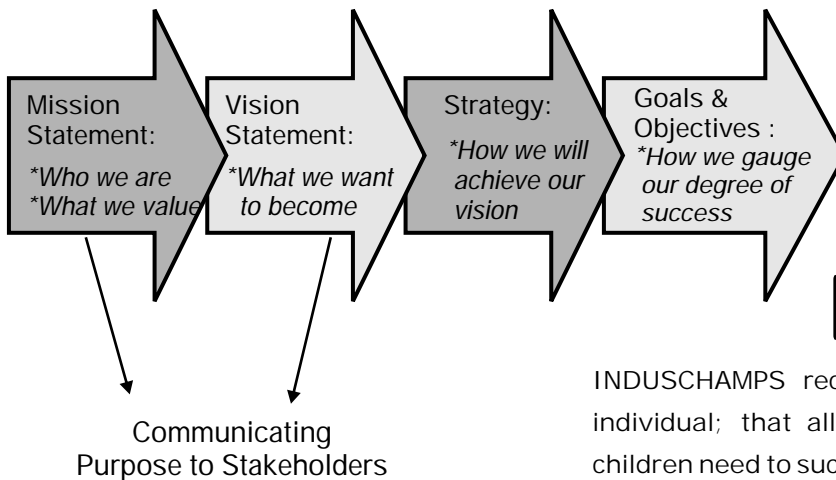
Mission Statement:
*Who we are
*What we value

Vision Statement:
*What we want to become

Strategy:
*How we will achieve our vision

Goals & Objectives :
*How we gauge our degree of success

Communicating Purpose to Stakeholders

INDUSCHAMPS rec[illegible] individual; that all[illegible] children need to suc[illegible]